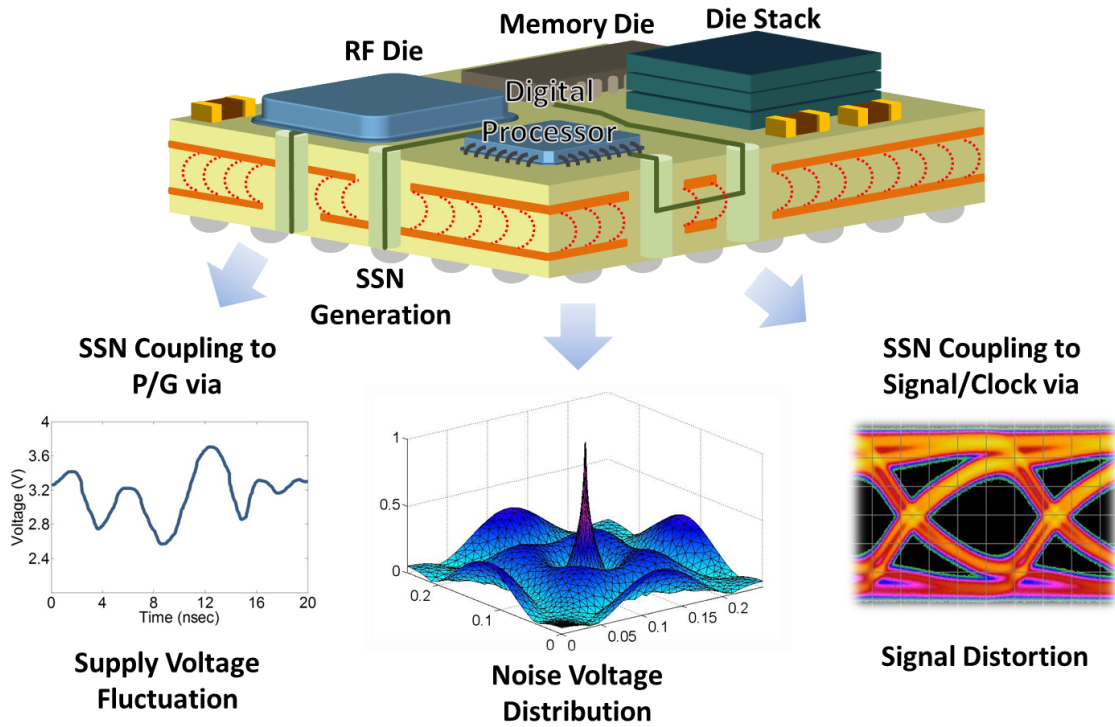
Memory Die

Die Stack

RF Die

Digital Processor

SSN Generation

SSN Coupling to P/G via

4
3.6
3.2
2.8
2.4
Voltage (V)
0
4
8
12
16
20
Time (nsec)

Supply Voltage Fluctuation

1
0.5
0
0.2
0.1
0
0
0.05
0.1
0.15
0.2

Noise Voltage Distribution

SSN Coupling to Signal/Clock via

Signal Distortion